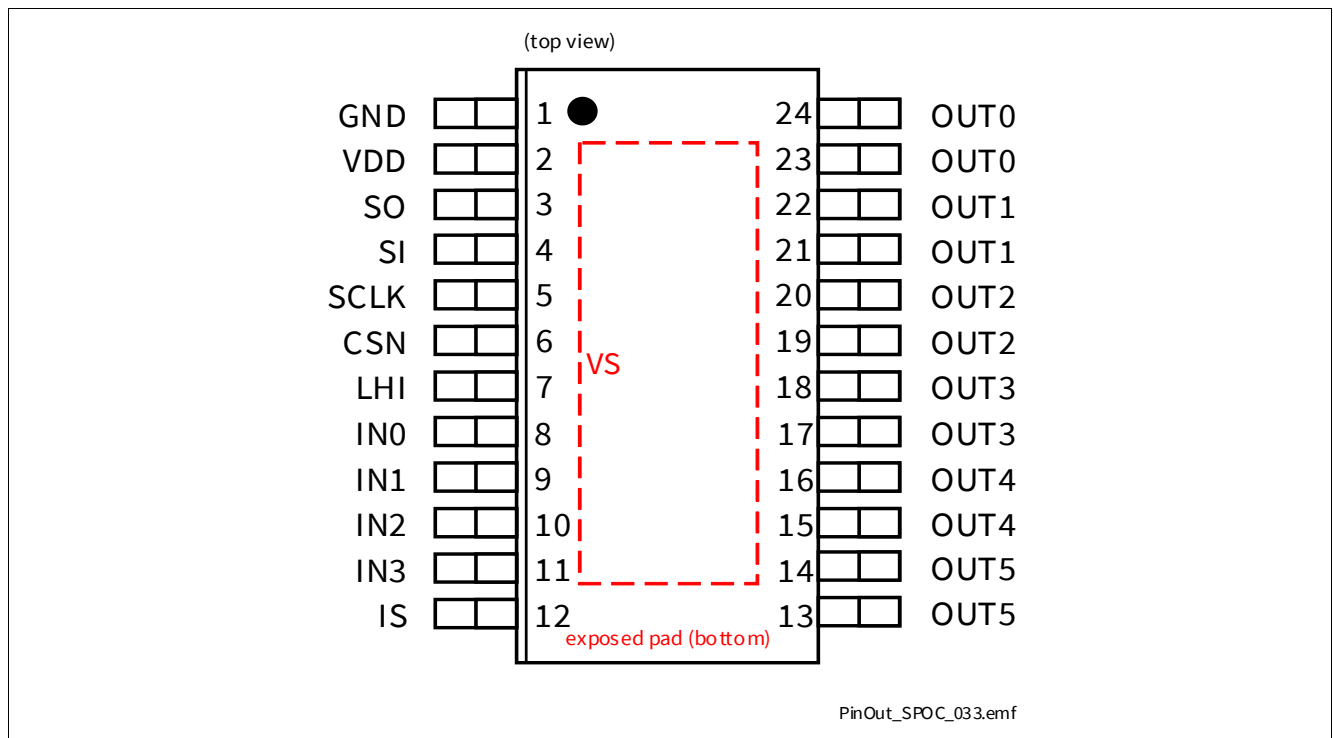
(top view)

GND 1
VDD 2
SO 3
SI 4
SCLK 5
CSN 6
LHI 7
IN0 8
IN1 9
IN2 10
IN3 11
IS 12

24 OUT0
23 OUT0
22 OUT1
21 OUT1
20 OUT2
19 OUT2
18 OUT3
17 OUT3
16 OUT4
15 OUT4
14 OUT5
13 OUT5

VS

exposed pad (bottom)

PinOut_SPOC_033.emf